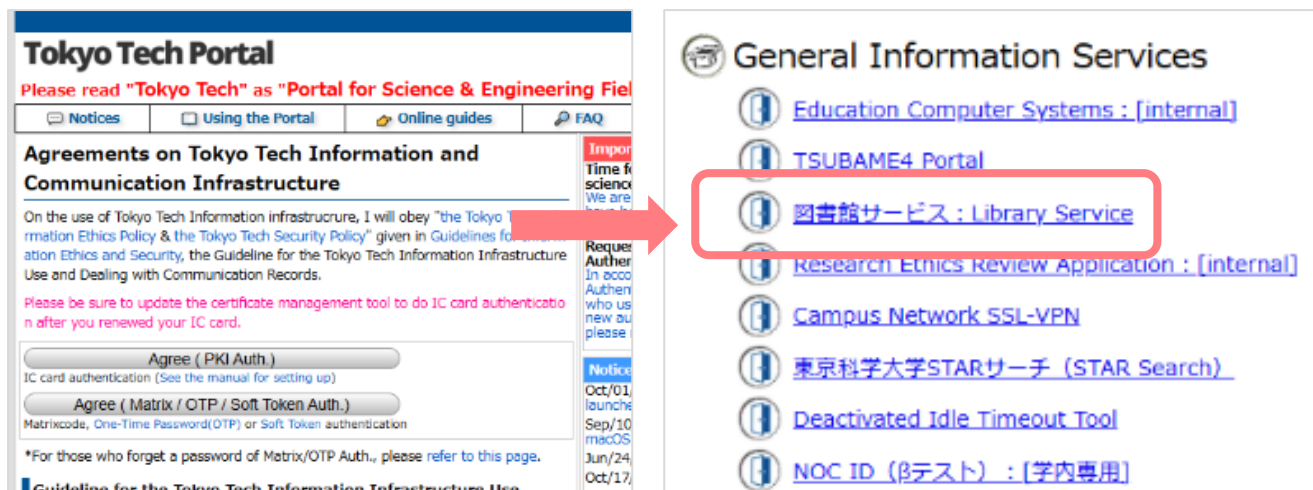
Tokyo Tech Portal

Please read "Tokyo Tech" as "Portal for Science & Engineering Fiel

Notices | Using the Portal | Online guides | FAQ

Agreements on Tokyo Tech Information and Communication Infrastructure

On the use of Tokyo Tech Information infrastrucrure, I will obey "the Tokyo T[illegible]rmation Ethics Policy & the Tokyo Tech Security Policy" given in Guidelines fo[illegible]ation Ethics and Security, the Guideline for the Tokyo Tech Information Infrastructure Use and Dealing with Communication Records.

Please be sure to update the certificate management tool to do IC card authentication after you renewed your IC card.

Agree ( PKI Auth.)

IC card authentication (See the manual for setting up)

Agree ( Matrix / OTP / Soft Token Auth.)

Matrixcode, One-Time Password(OTP) or Soft Token authentication

*For those who forget a password of Matrix/OTP Auth., please refer to this page.

Guideline for the Tokyo Tech Information Infrastructure Use

Impor
Time f
science
We are
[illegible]

Reques
Auther
In acco
Authen
who us
new au
please

Notice
Oct/01/
launche
Sep/10
macOS
Jun/24
Oct/17

General Information Services

Education Computer Systems : [internal]

TSUBAME4 Portal

図書館サービス : Library Service

Research Ethics Review Application : [internal]

Campus Network SSL-VPN

東京科学大学STARサーチ（STAR Search）

Deactivated Idle Timeout Tool

NOC ID（βテスト）：[学内専用]